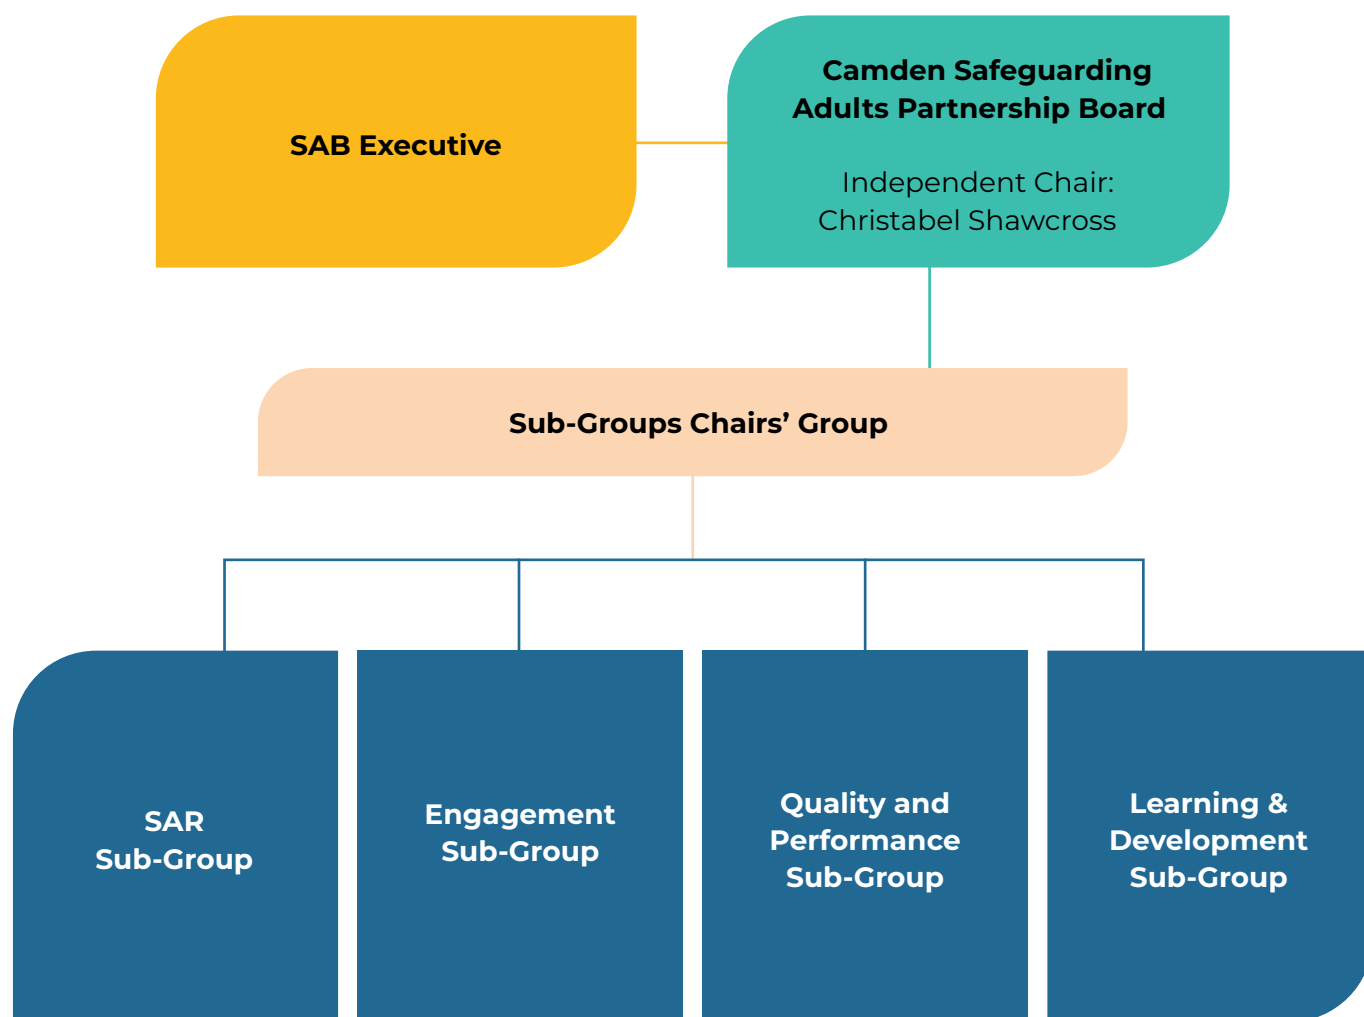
SAB Executive

Camden Safeguarding Adults Partnership Board

Independent Chair: Christabel Shawcross

Sub-Groups Chairs’ Group

SAR Sub-Group

Engagement Sub-Group

Quality and Performance Sub-Group

Learning & Development Sub-Group